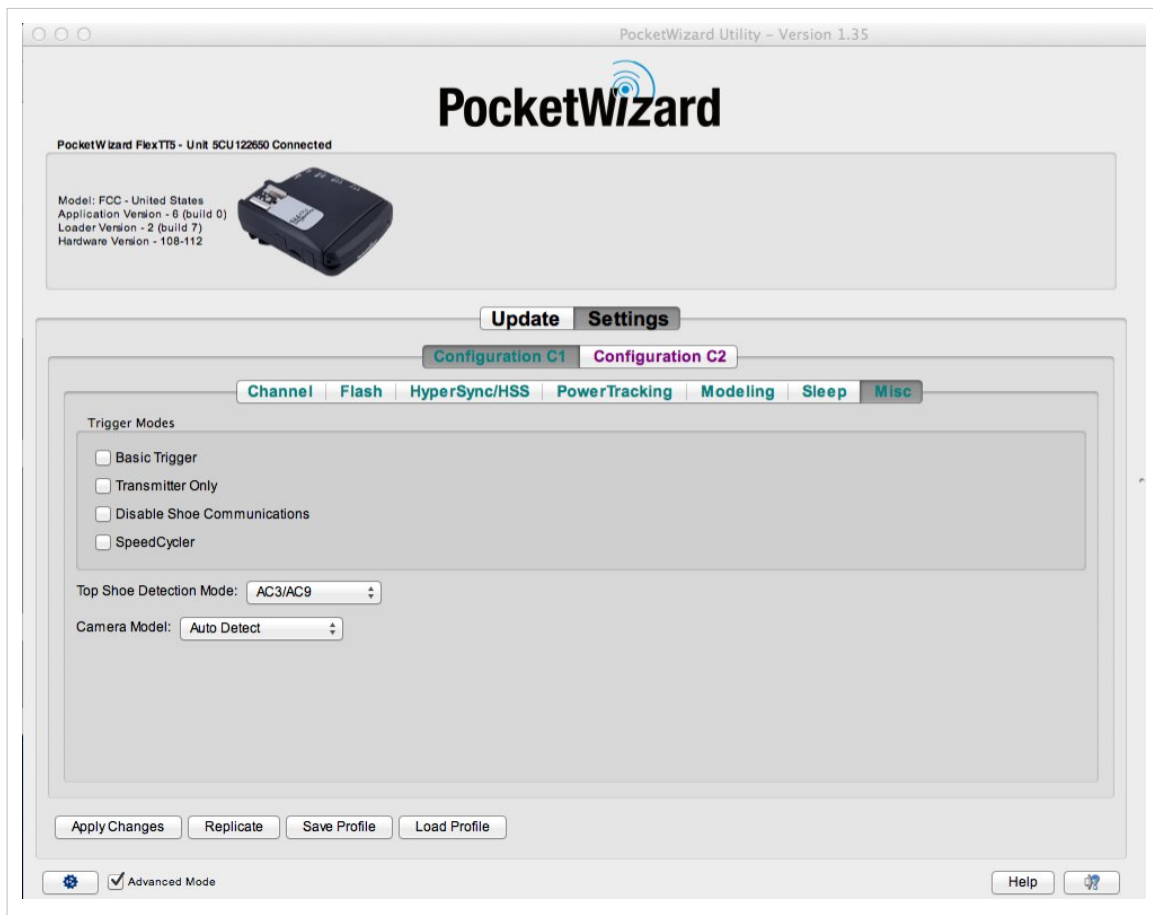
PocketWizard Utility – Version 1.35

PocketWizard

PocketWizard FlexTT5 - Unit 5CU122650 Connected

Model: FCC - United States
Application Version - 6 (build 0)
Loader Version - 2 (build 7)
Hardware Version - 108-112

Update | Settings

Configuration C1 | Configuration C2

Channel | Flash | HyperSync/HSS | PowerTracking | Modeling | Sleep | Misc

Trigger Modes

Basic Trigger

Transmitter Only

Disable Shoe Communications

SpeedCycler

Top Shoe Detection Mode: AC3/AC9

Camera Model: Auto Detect

Apply Changes | Replicate | Save Profile | Load Profile

Advanced Mode

Help